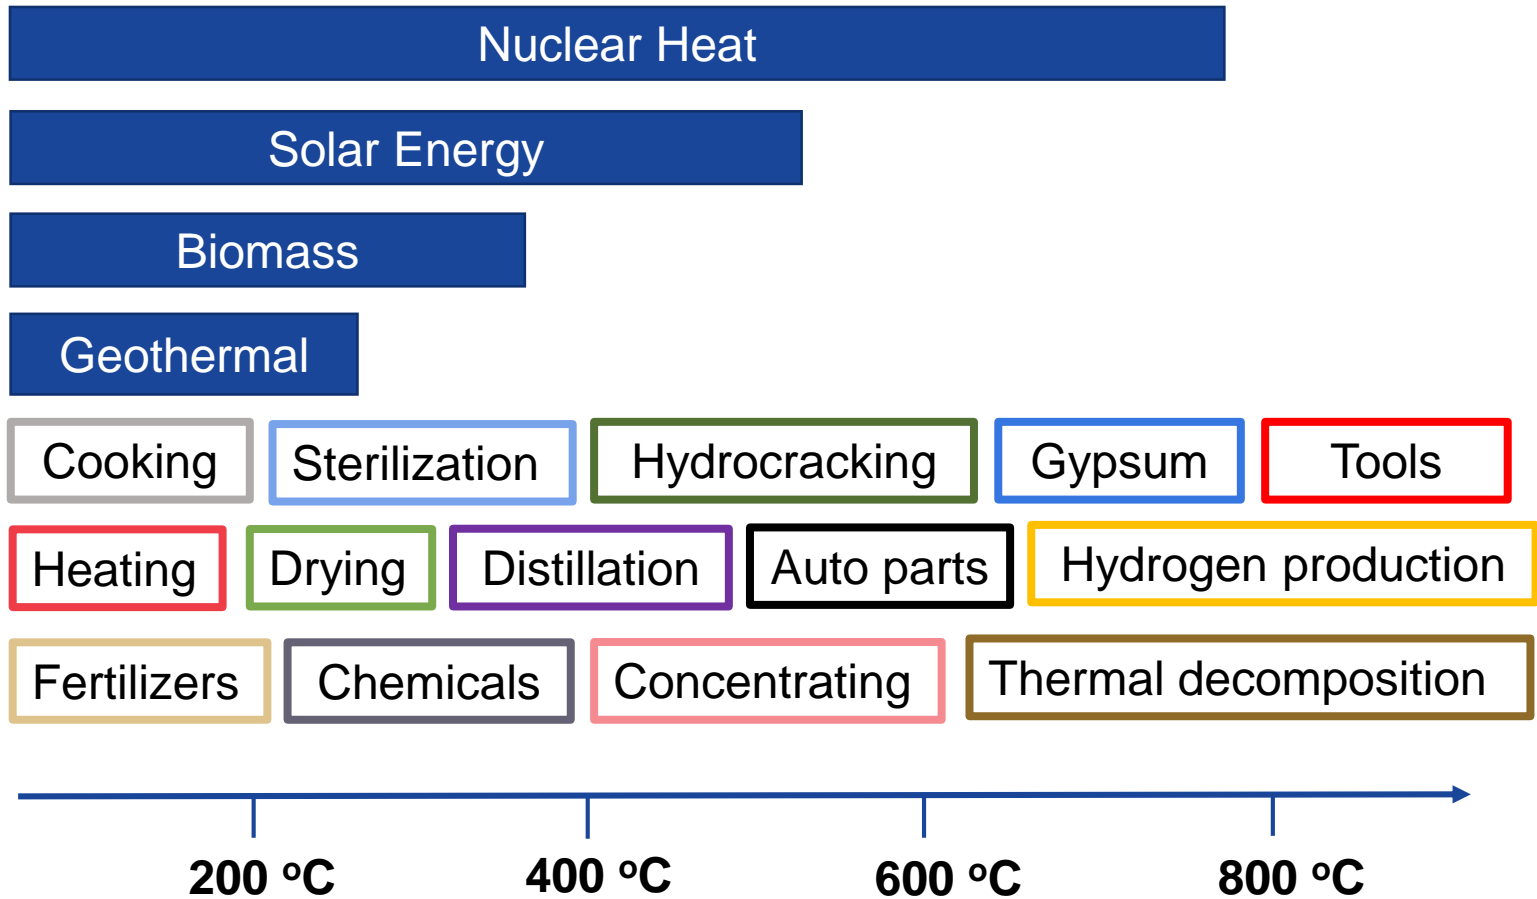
Nuclear Heat

Solar Energy

Biomass

Geothermal

Cooking | Sterilization | Hydrocracking | Gypsum | Tools

Heating | Drying | Distillation | Auto parts | Hydrogen production

Fertilizers | Chemicals | Concentrating | Thermal decomposition

200 ºC 400 ºC 600 ºC 800 ºC